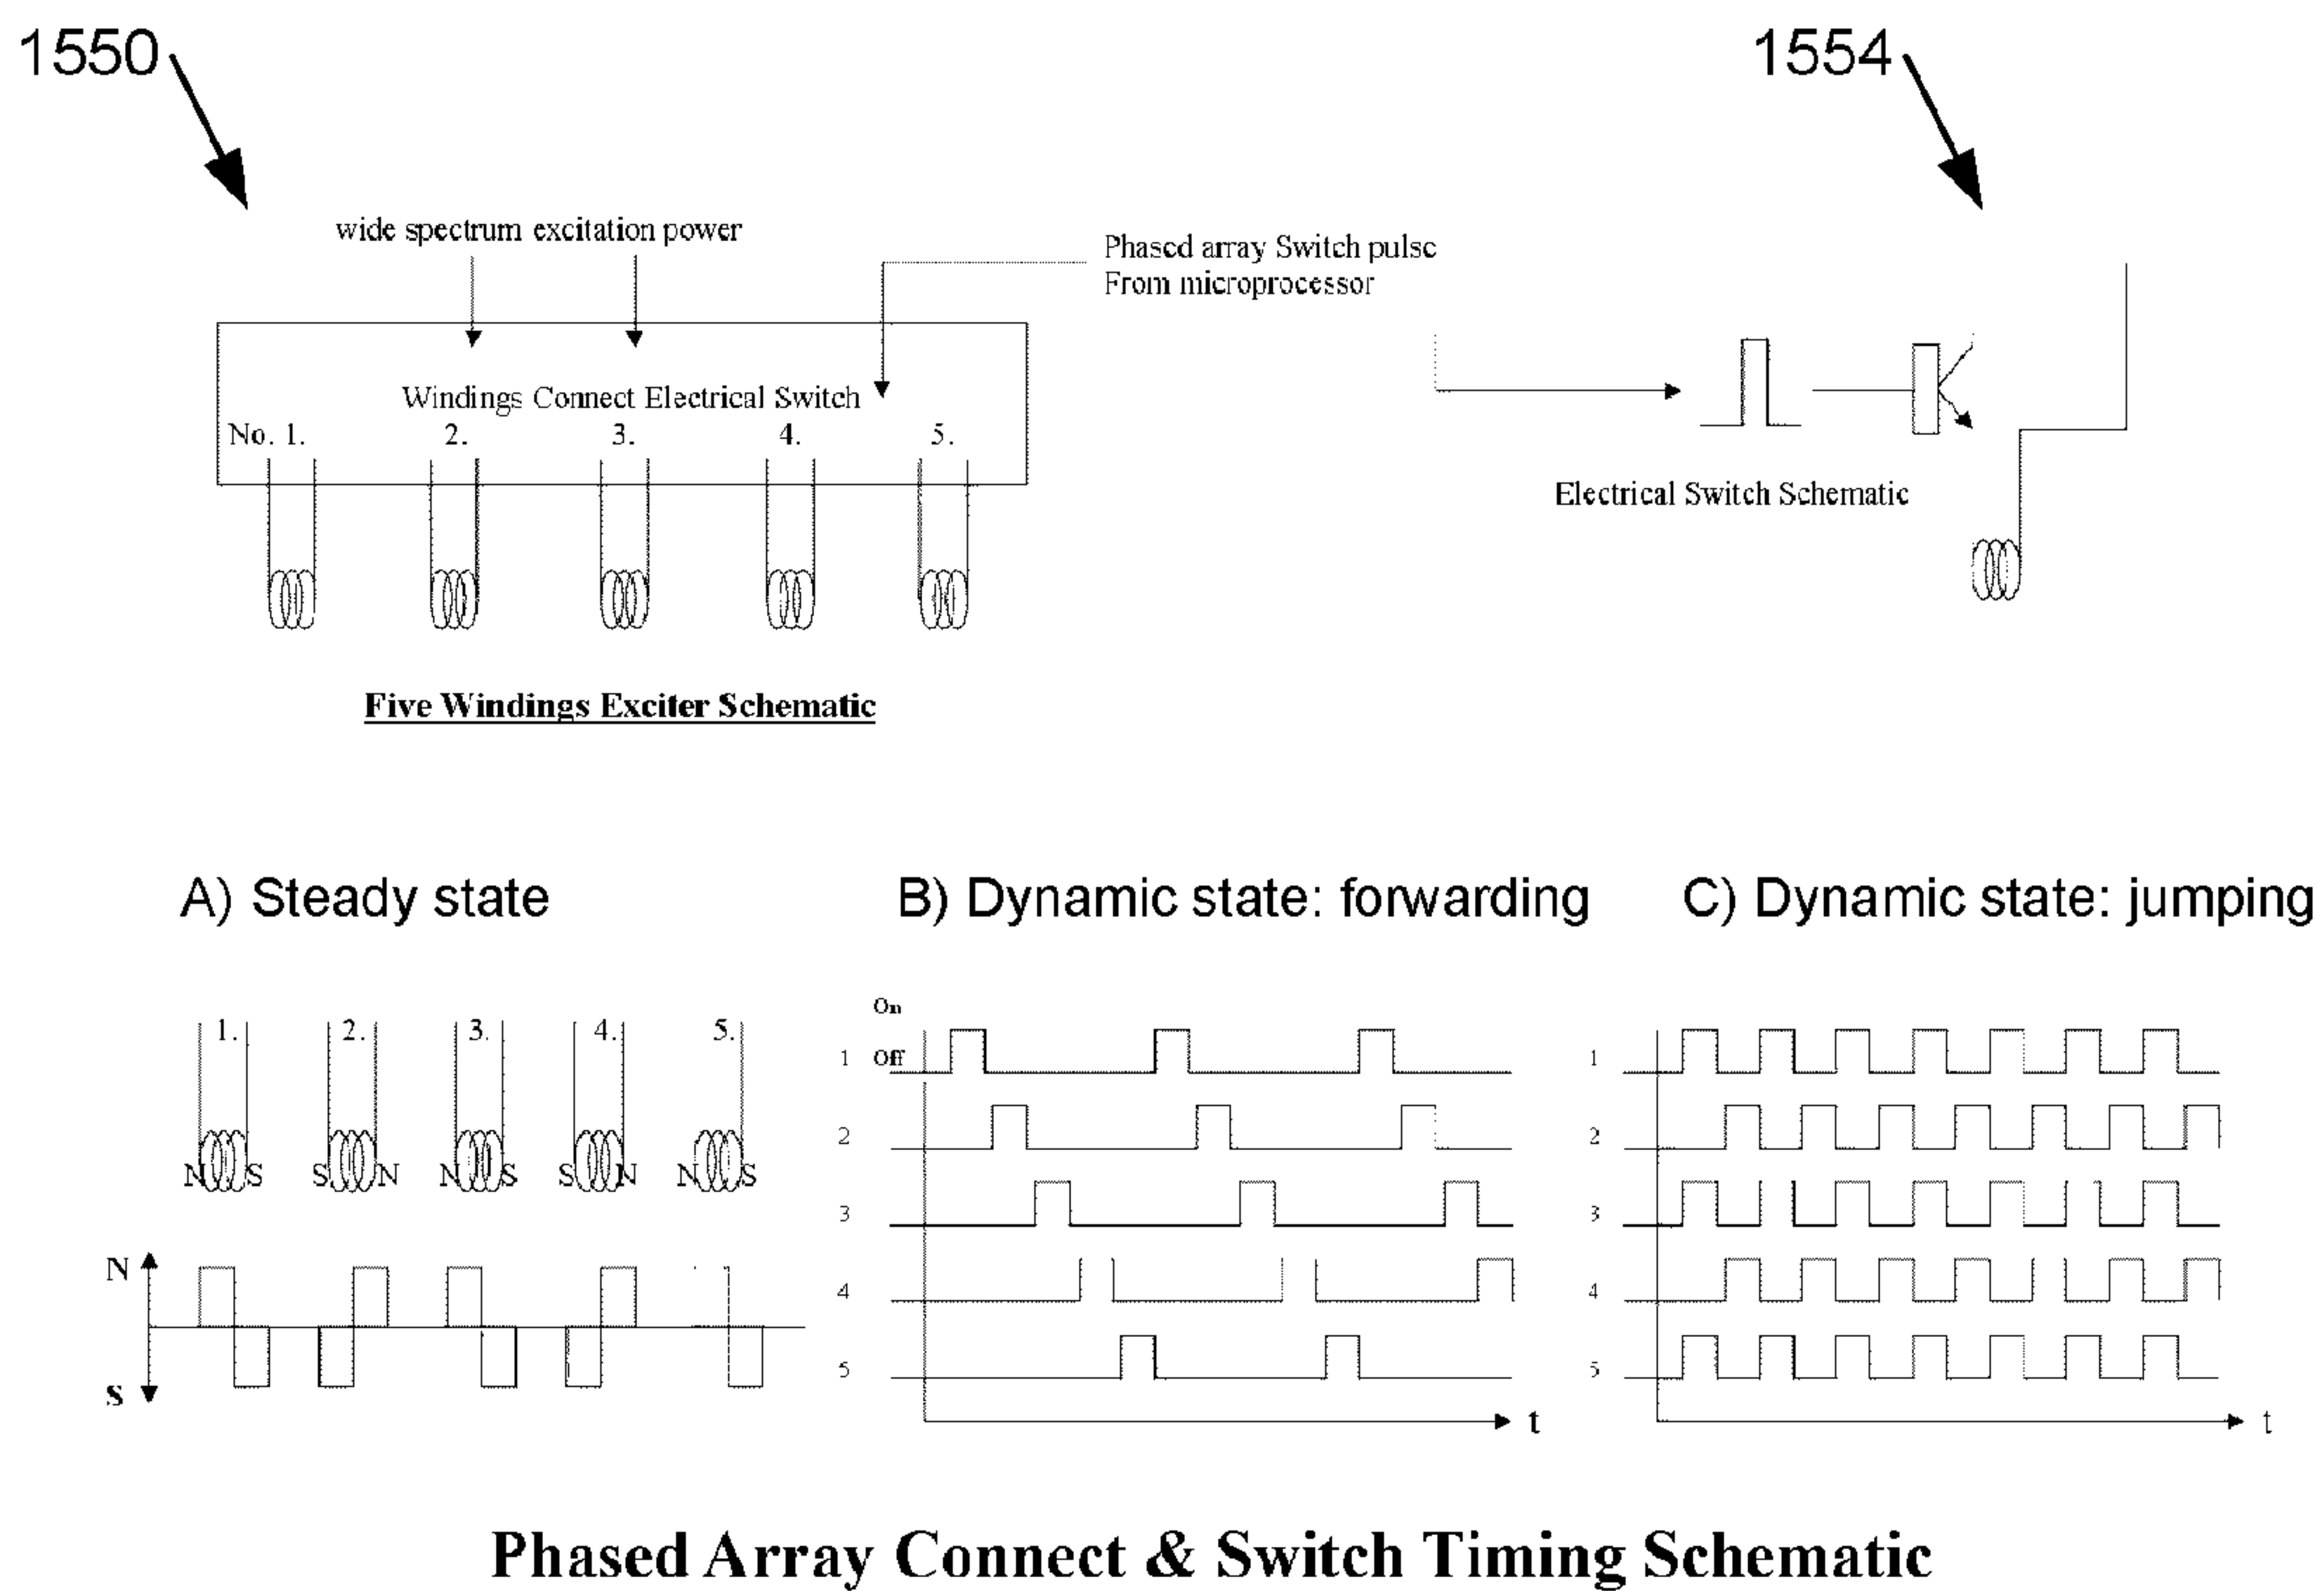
1550

1554

wide spectrum excitation power

Phased array Switch pulse From microprocessor

Windings Connect Electrical Switch

No. 1. 2. 3. 4. 5.

Electrical Switch Schematic

Five Windings Exciter Schematic

A) Steady state

B) Dynamic state: forwarding

C) Dynamic state: jumping

1. 2. 3. 4. 5.

N S S N N S S N N S

N

S

On

1 Off

2

3

4

5

t

1

2

3

4

5

t

Phased Array Connect & Switch Timing Schematic